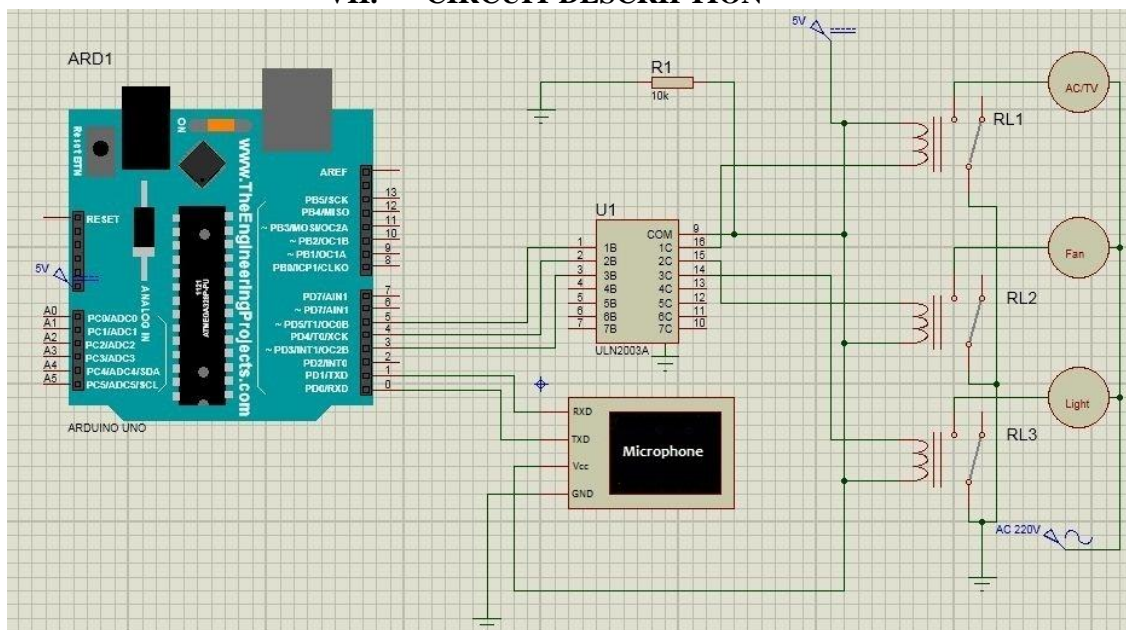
VII. CIRCUIT DESCRIPTION

ARD1

Reset BTN

ON

www.TheEngineeringProjects.com

AREF

PB5/SCK
PB4/MISO
~ PB3/MOSI/OC2A
~ PB2/OC1B
~ PB1/OC1A
PB0/ICP1/CLKO

13
12
11
10
9
8

RESET

5V

ANALOG IN

ATMEGA328P-PU

PD7/AIN1
~ PD7/AIN1
~ PD5/T1/OC0B
PD4/T0/XCK
~ PD3/INT1/OC2B
PD2/INT0
PD1/TXD
PD0/RXD

7
6
5
4
3
2
1
0

A0
A1
A2
A3
A4
A5

PC0/ADC0
PC1/ADC1
PC2/ADC2
PC3/ADC3
PC4/ADC4/SDA
PC5/ADC5/SCL

ARDUINO UNO

R1
10k

5V

U1

1
2
3
4
5
6
7

1B
2B
3B
4B
5B
6B
7B

COM
1C
2C
3C
4C
5C
6C
7C

9
16
15
14
13
12
11
10

ULN2003A

AC/TV

RL1

Fan

RL2

Light

RL3

RXD
TXD
Vcc
GND

Microphone

AC 220V